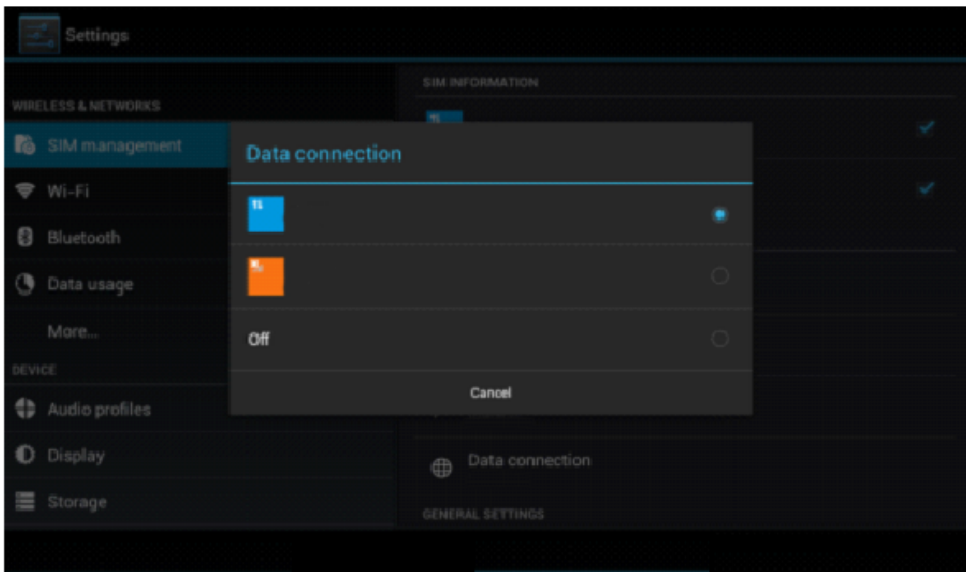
Settings

WIRELESS & NETWORKS

SIM management

Wi-Fi

Bluetooth

Data usage

More...

DEVICE

Audio profiles

Display

Storage

SIM INFORMATION

Data connection

1

2

Off

Cancel

Data connection

GENERAL SETTINGS